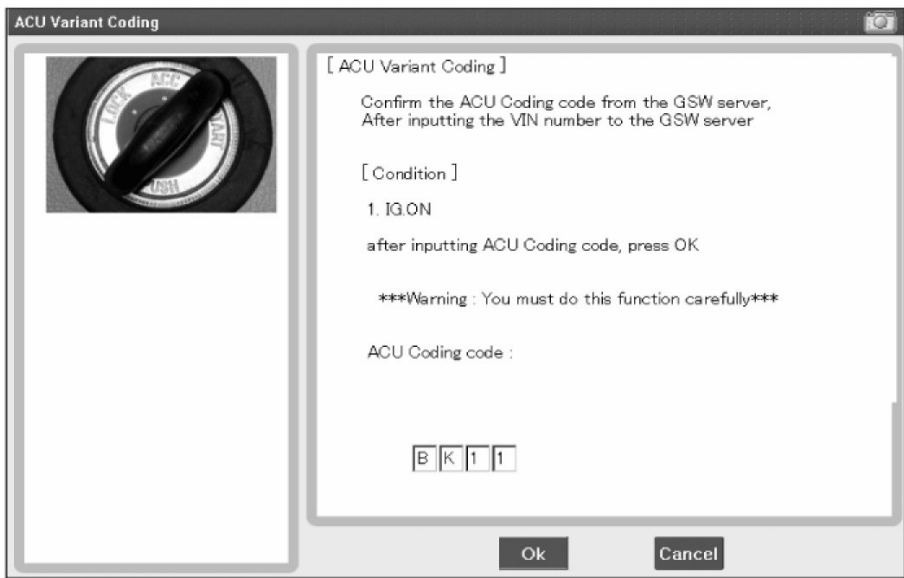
ACU Variant Coding

LOCK ACC START PUSH

[ ACU Variant Coding ]

Confirm the ACU Coding code from the GSW server, After inputting the VIN number to the GSW server

[ Condition ]

1. IG.ON

after inputting ACU Coding code, press OK

***Warning : You must do this function carefully***

ACU Coding code :

B K 1 1

Ok

Cancel